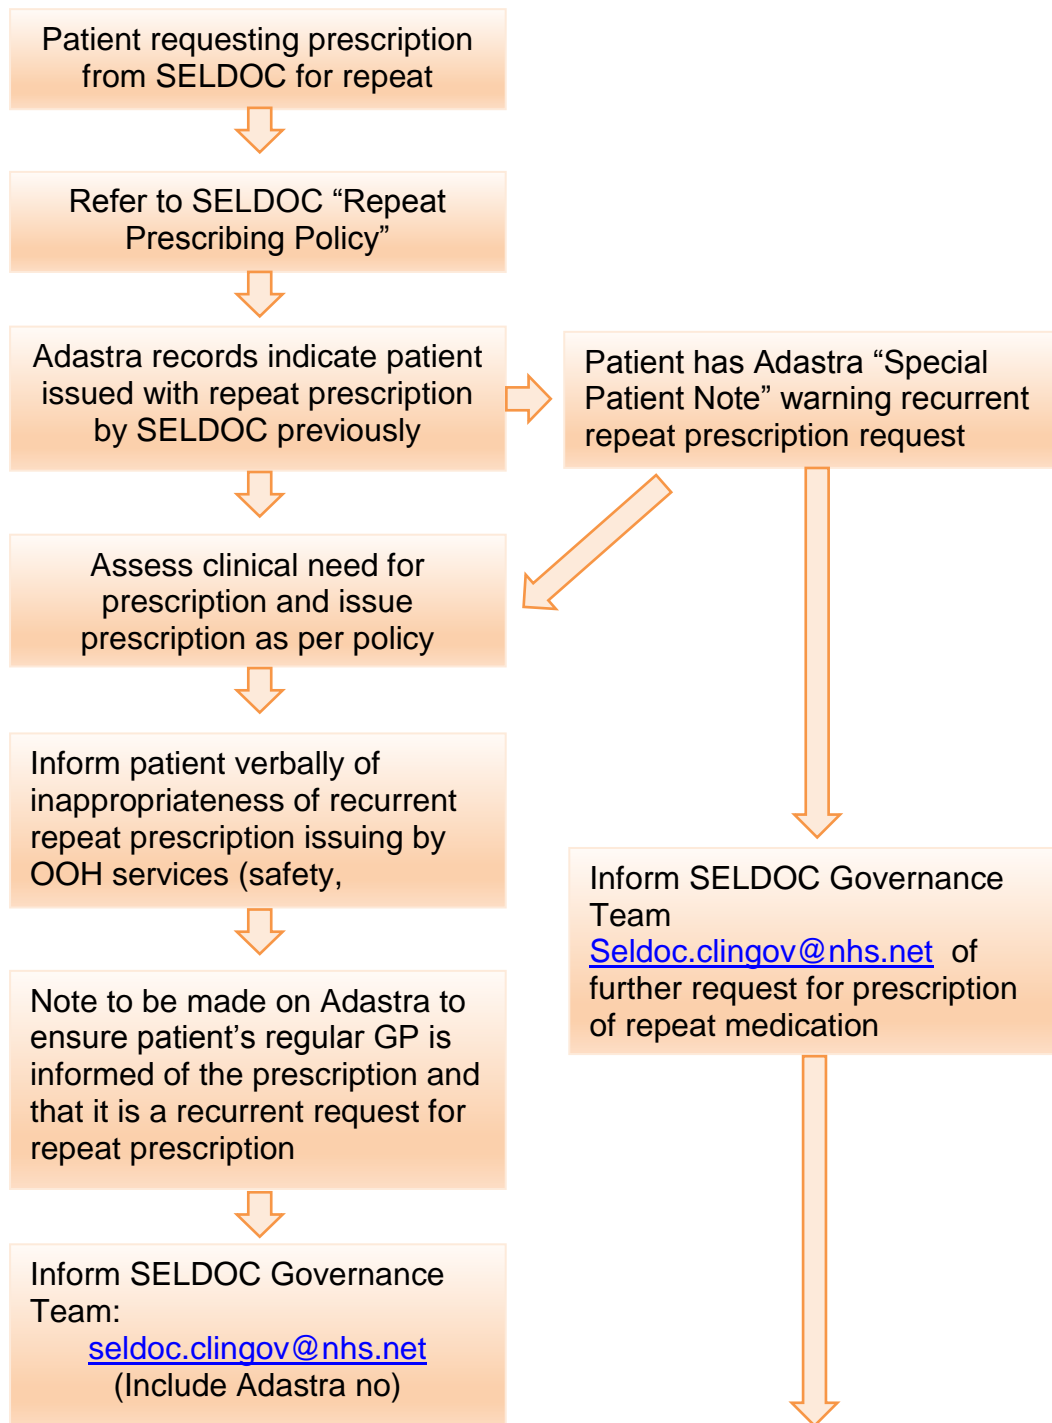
Patient requesting prescription from SELDOC for repeat

Refer to SELDOC “Repeat Prescribing Policy”

Adastra records indicate patient issued with repeat prescription by SELDOC previously

Patient has Adastra “Special Patient Note” warning recurrent repeat prescription request

Assess clinical need for prescription and issue prescription as per policy

Inform patient verbally of inappropriateness of recurrent repeat prescription issuing by OOH services (safety,

Inform SELDOC Governance Team Seldoc.clingov@nhs.net of further request for prescription of repeat medication

Note to be made on Adastra to ensure patient’s regular GP is informed of the prescription and that it is a recurrent request for repeat prescription

Inform SELDOC Governance Team: seldoc.clingov@nhs.net (Include Adastra no)